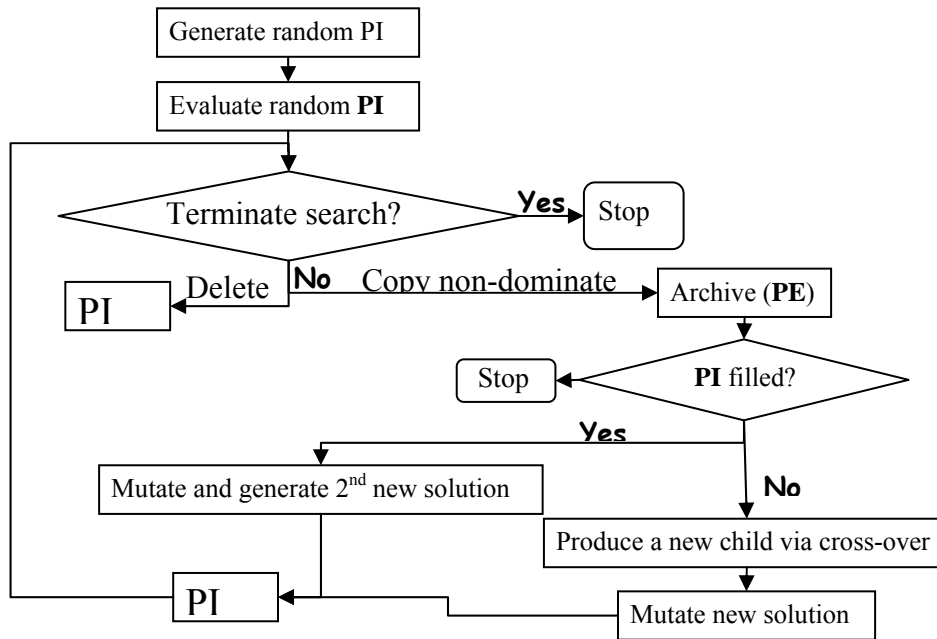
Generate random PI

Evaluate random **PI**

Terminate search?

Yes

Stop

Delete

No

Copy non-dominate

PI

Archive (**PE**)

Stop

**PI** filled?

Yes

Mutate and generate $2^{nd}$ new solution

No

Produce a new child via cross-over

PI

Mutate new solution